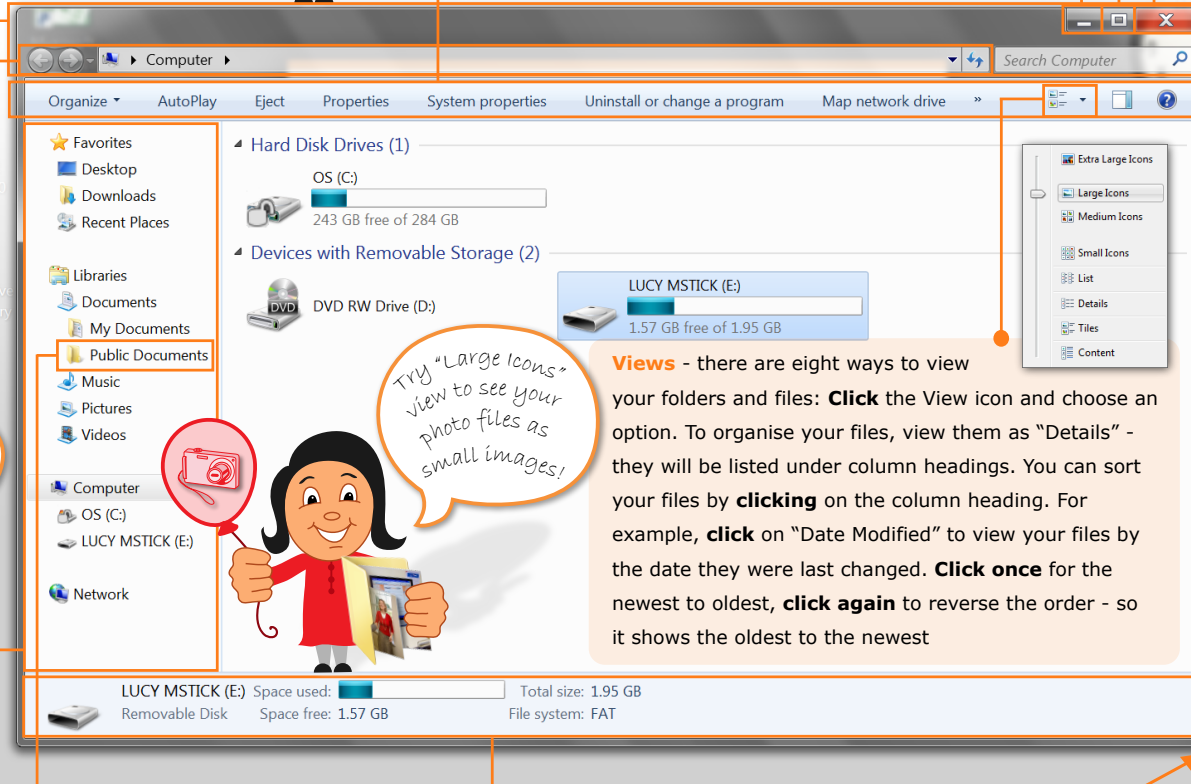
Computer

Search Computer

Organize AutoPlay Eject Properties System properties Uninstall or change a program Map network drive »

Favorites
Desktop
Downloads
Recent Places

Libraries
Documents
My Documents
Public Documents
Music
Pictures
Videos

Computer
OS (C:)
LUCY MSTICK (E:)

Network

Hard Disk Drives (1)

OS (C:)
243 GB free of 284 GB

Devices with Removable Storage (2)

DVD RW Drive (D:)

LUCY MSTICK (E:)
1.57 GB free of 1.95 GB

Extra Large Icons
Large Icons
Medium Icons
Small Icons
List
Details
Tiles
Content

Try "Large Icons" view to see your photo files as small images!

**Views** - there are eight ways to view your folders and files: **Click** the View icon and choose an option. To organise your files, view them as "Details" - they will be listed under column headings. You can sort your files by **clicking** on the column heading. For example, **click** on "Date Modified" to view your files by the date they were last changed. **Click once** for the newest to oldest, **click again** to reverse the order - so it shows the oldest to the newest

LUCY MSTICK (E:) Space used: Total size: 1.95 GB
Removable Disk Space free: 1.57 GB File system: FAT